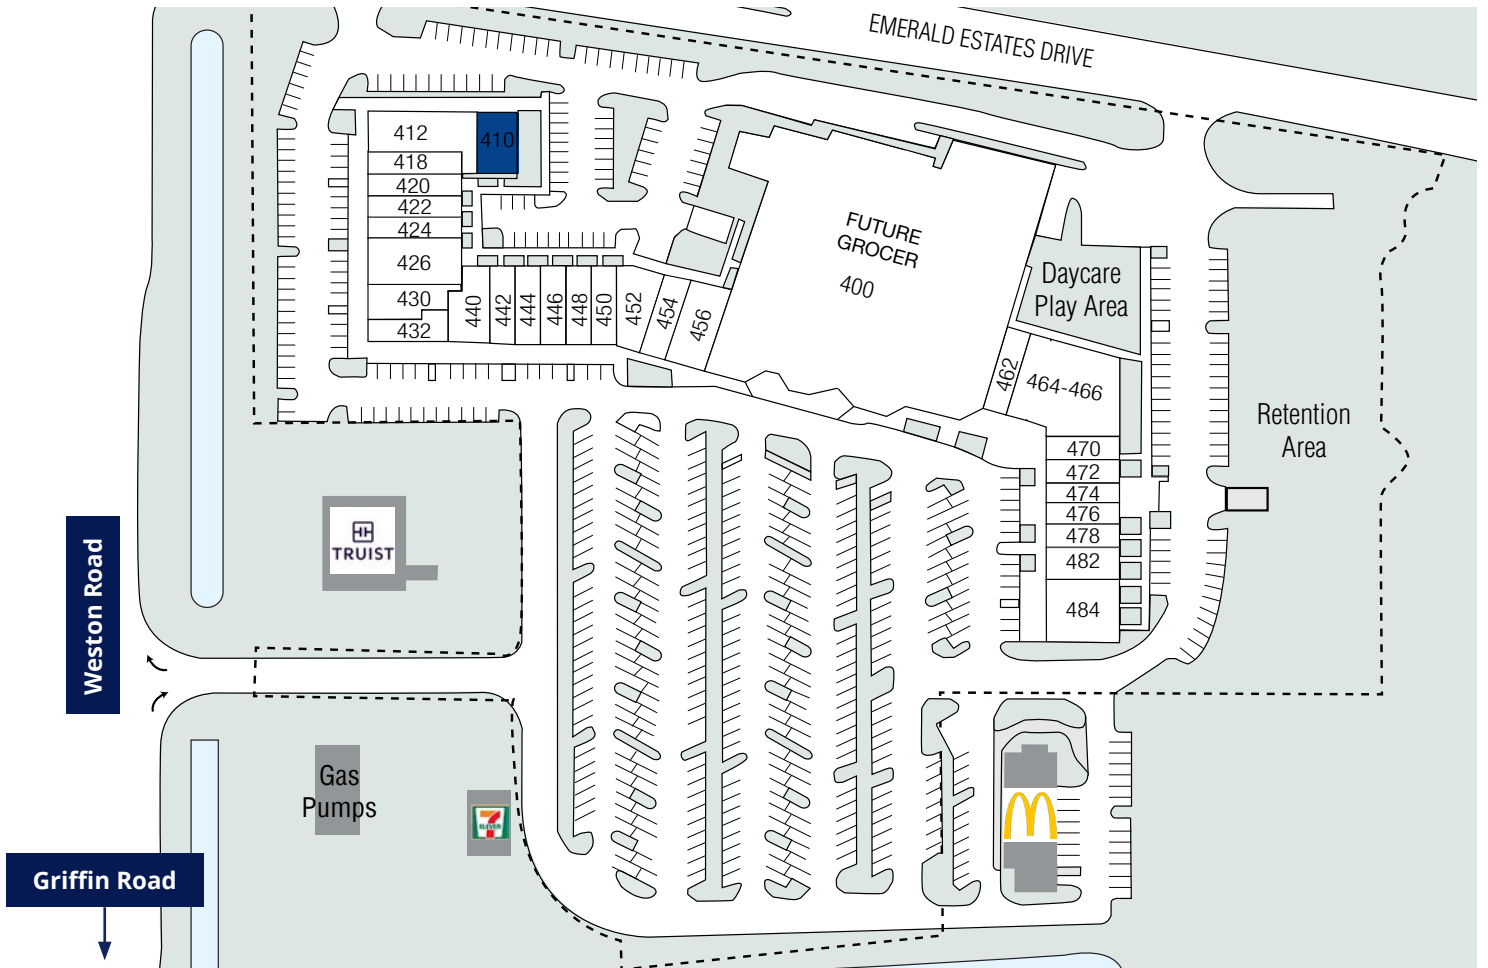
EMERALD ESTATES DRIVE

412
410
418
420
422
424
426
430
432
440
442
444
446
448
450
452
454
456

FUTURE GROCER
400

Daycare Play Area

462
464-466
470
472
474
476
478
482
484

Retention Area

TRUIST

Weston Road

Gas Pumps

7 ELEVEN

Griffin Road